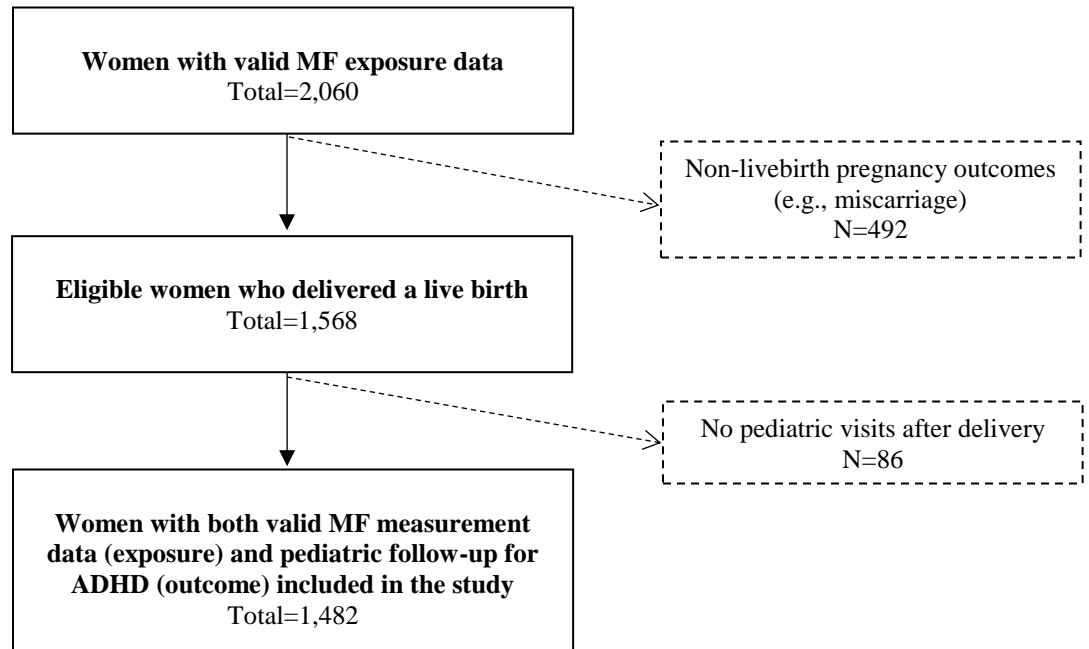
**Women with valid MF exposure data**
Total=2,060

Non-livebirth pregnancy outcomes (e.g., miscarriage)
N=492

**Eligible women who delivered a live birth**
Total=1,568

No pediatric visits after delivery
N=86

**Women with both valid MF measurement data (exposure) and pediatric follow-up for ADHD (outcome) included in the study**
Total=1,482